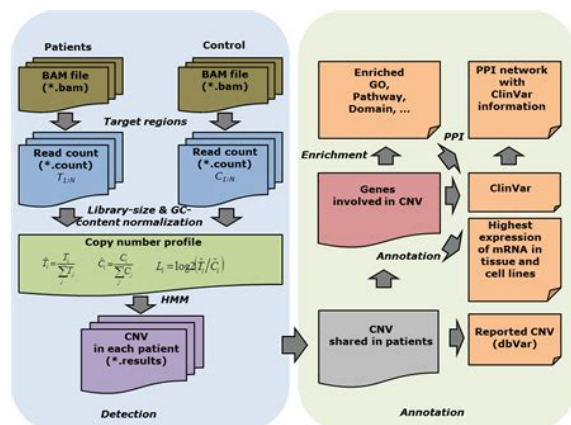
Patients

Control

BAM file (*.bam)

BAM file (*.bam)

Target regions

Read count (*.count) $T_{1:N}$

Read count (*.count) $C_{1:N}$

Library-size & GC-content normalization

Copy number profile

$\hat{T}_i = \frac{T_i}{\sum_j T_j}$ $\hat{C}_i = \frac{C_i}{\sum_j C_j}$ $L_i = \log_2(\hat{T}_i / \hat{C}_i)$

HMM

CNV in each patient (*.results)

Detection

Enriched GO, Pathway, Domain, ...

PPI network with ClinVar information

PPI

Enrichment

Genes involved in CNV

ClinVar

Highest expression of mRNA in tissue and cell lines

Annotation

CNV shared in patients

Reported CNV (dbVar)

Annotation